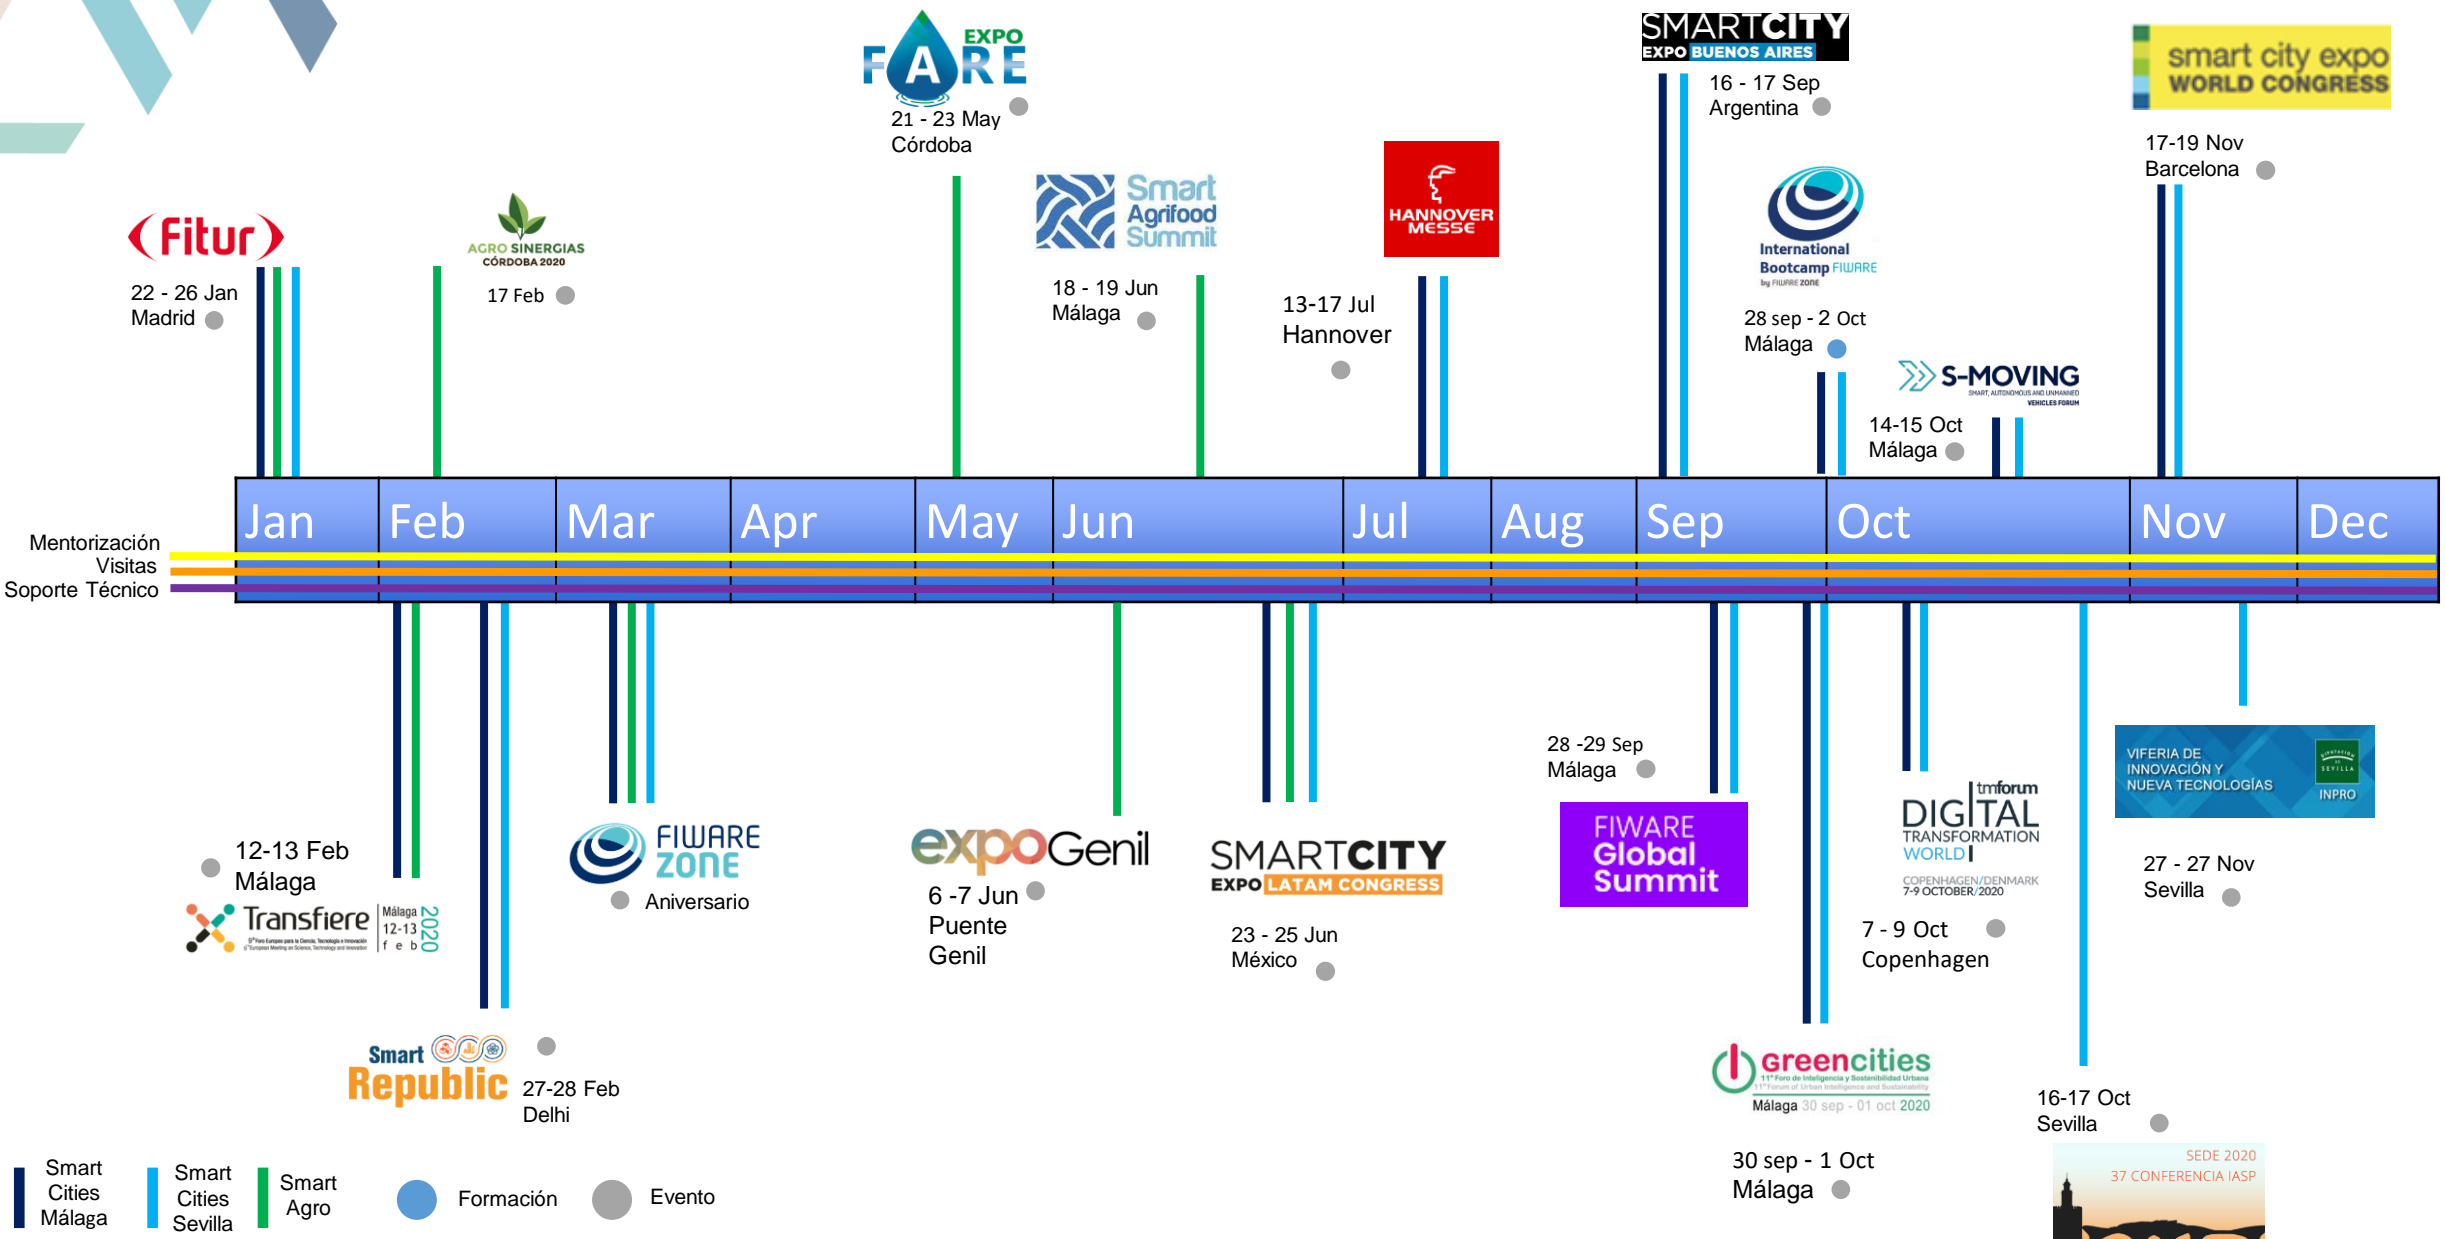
EXPO FARE
21 - 23 May
Córdoba

SMARTCITY EXPO BUENOS AIRES
16 - 17 Sep
Argentina

smart city expo WORLD CONGRESS
17-19 Nov
Barcelona

Fitur
22 - 26 Jan
Madrid

AGRO SINERGIAS CÓRDOBA 2020
17 Feb

Smart Agrifood Summit
18 - 19 Jun
Málaga

HANNOVER MESSE
13-17 Jul
Hannover

International Bootcamp FIWARE
28 sep - 2 Oct
Málaga

S-MOVING
14-15 Oct
Málaga

Jan | Feb | Mar | Apr | May | Jun | Jul | Aug | Sep | Oct | Nov | Dec

Mentorización
Visitas
Soporte Técnico

12-13 Feb
Málaga
Transfiere Málaga 12-13 feb 2020

FIWARE ZONE
Aniversario

expoGenil
6 -7 Jun
Puente Genil

SMARTCITY EXPO LATAM CONGRESS
23 - 25 Jun
México

28 -29 Sep
Málaga
FIWARE Global Summit

tmforum DIGITAL TRANSFORMATION WORLD
COPENHAGEN/DENMARK 7-9 OCTOBER/2020
7 - 9 Oct
Copenhagen

VIFERIA DE INNOVACIÓN Y NUEVA TECNOLOGÍAS
INPRO
27 - 27 Nov
Sevilla

Smart Republic
27-28 Feb
Delhi

greencities
Málaga 30 sep - 01 oct 2020
30 sep - 1 Oct
Málaga

16-17 Oct
Sevilla
SEDE 2020
37 CONFERENCIA IASP

Smart Cities Málaga
Smart Cities Sevilla
Smart Agro
Formación
Evento